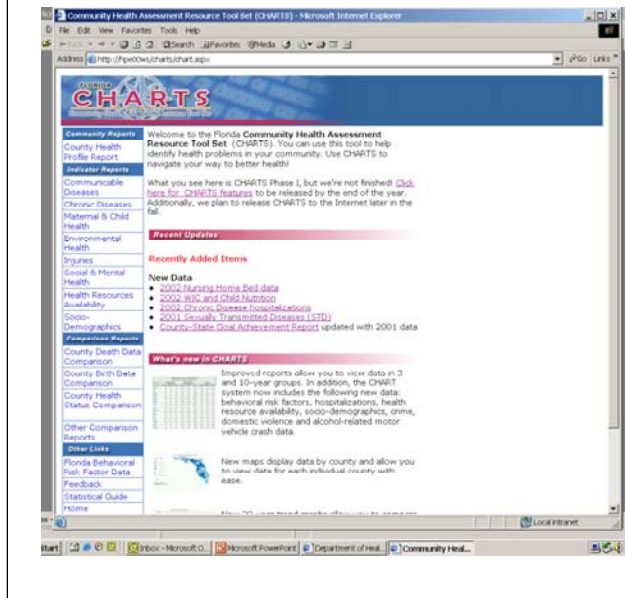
Community Health Assessment Resource Tool Set (CHARTS) - Microsoft Internet Explorer

File Edit View Favorites Tools Help

Back Search Favorites Media

Address http://hpe00ws/charts/chart.aspx

Go Links

FLORIDA CHARTS

Community Reports
County Health Profile Report
Indicator Reports
Communicable Diseases
Chronic Diseases
Maternal & Child Health
Environmental Health
Injuries
Social & Mental Health
Health Resources Availability
Socio-Demographics
Comparison Reports
County Death Data Comparison
County Birth Data Comparison
County Health Status Comparison
Other Comparison Reports
Other Links
Florida Behavioral Risk Factor Data
Feedback
Statistical Guide
Home

Welcome to the Florida **Community Health Assessment Resource Tool Set** (CHARTS). You can use this tool to help identify health problems in your community. Use CHARTS to navigate your way to better health!

What you see here is CHARTS Phase I, but we're not finished! Click here for CHARTS features to be released by the end of the year. Additionally, we plan to release CHARTS to the Internet later in the fall.

Recent Updates

Recently Added Items

New Data
• 2002 Nursing Home Bed data
• 2002 WIC and Child Nutrition
• 2002 Chronic Disease hospitalizations
• 2001 Sexually Transmitted Diseases (STD)
• County-State Goal Achievement Report updated with 2001 data

What's new in CHARTS

Improved reports allow you to view data in 3 and 10-year groups. In addition, the CHART system now includes the following new data: behavioral risk factors, hospitalizations, health resource availability, socio-demographics, crime, domestic violence and alcohol-related motor vehicle crash data.

New maps display data by county and allow you to view data for each individual county with ease.

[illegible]

Local intranet

Start Inbox - Microsoft O... Microsoft PowerPoint Department of Heal... Community Heal...